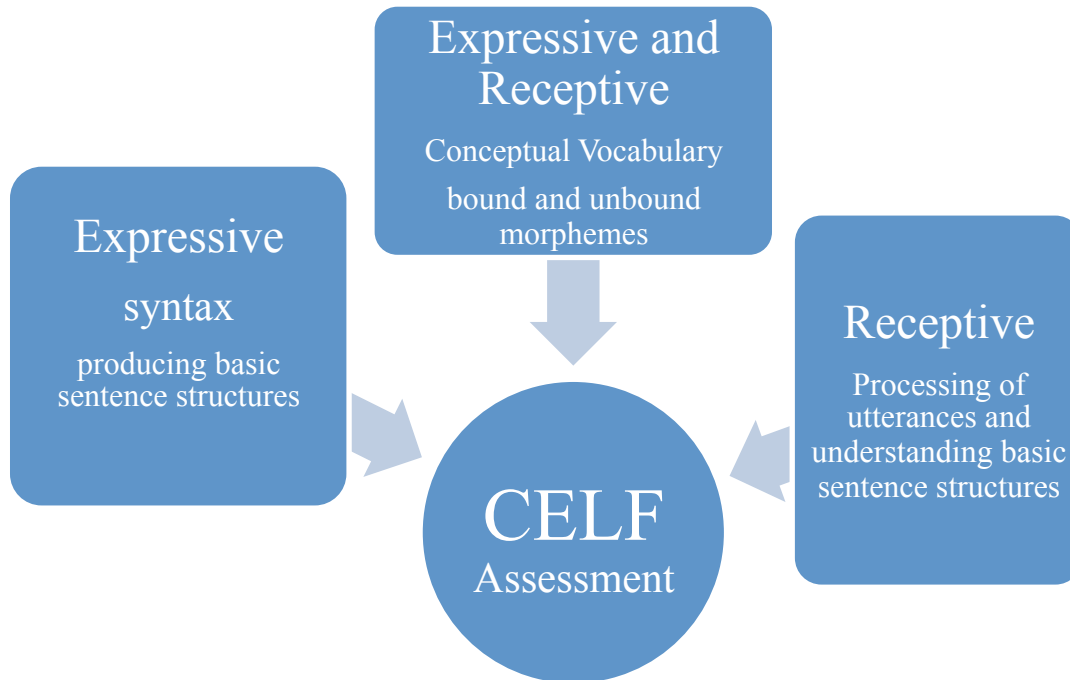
Expressive and Receptive

Conceptual Vocabulary

bound and unbound morphemes

Expressive

syntax

producing basic sentence structures

Receptive

Processing of utterances and understanding basic sentence structures

CELF

Assessment